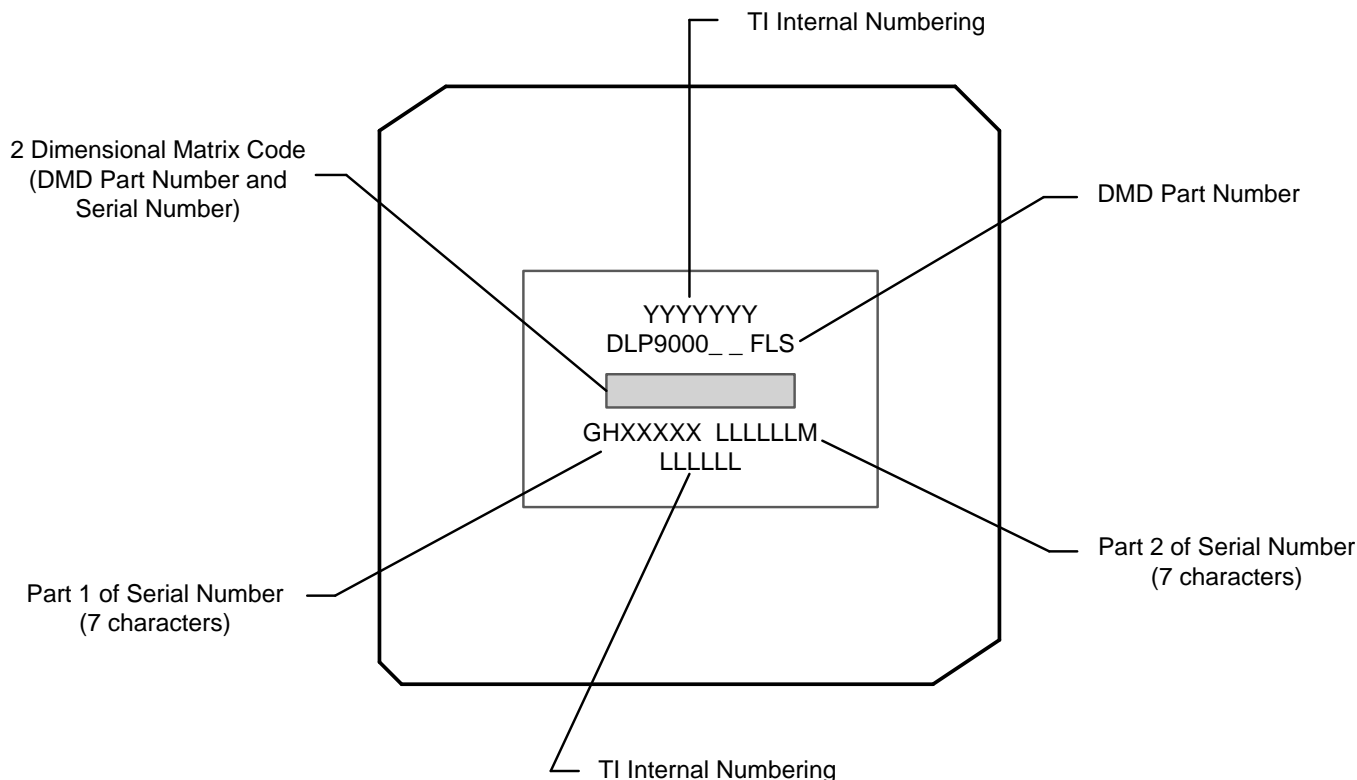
TI Internal Numbering

2 Dimensional Matrix Code (DMD Part Number and Serial Number)

DMD Part Number

YYYYYYY
DLP9000_ _ FLS

GHXXXXX LLLLLLM
LLLLLL

Part 1 of Serial Number (7 characters)

Part 2 of Serial Number (7 characters)

TI Internal Numbering